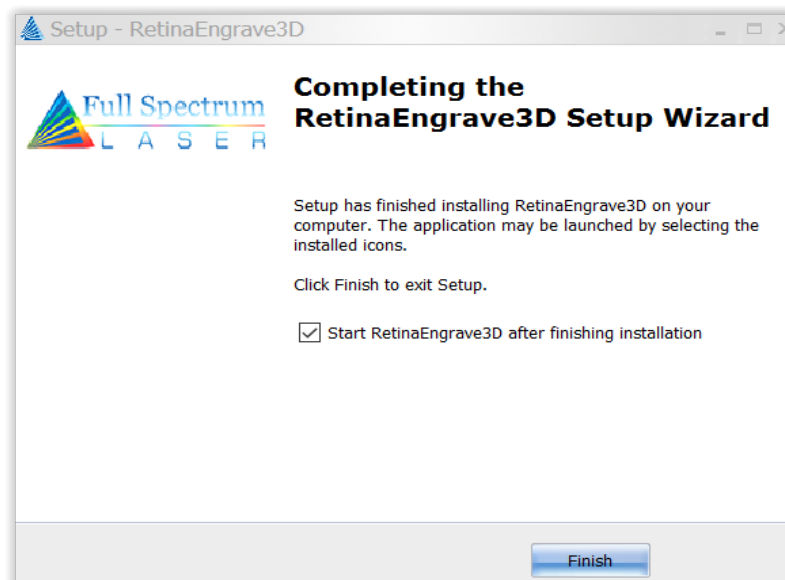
Setup - RetinaEngrave3D

Full Spectrum
LASER

Completing the RetinaEngrave3D Setup Wizard

Setup has finished installing RetinaEngrave3D on your computer. The application may be launched by selecting the installed icons.

Click Finish to exit Setup.

Start RetinaEngrave3D after finishing installation

Finish